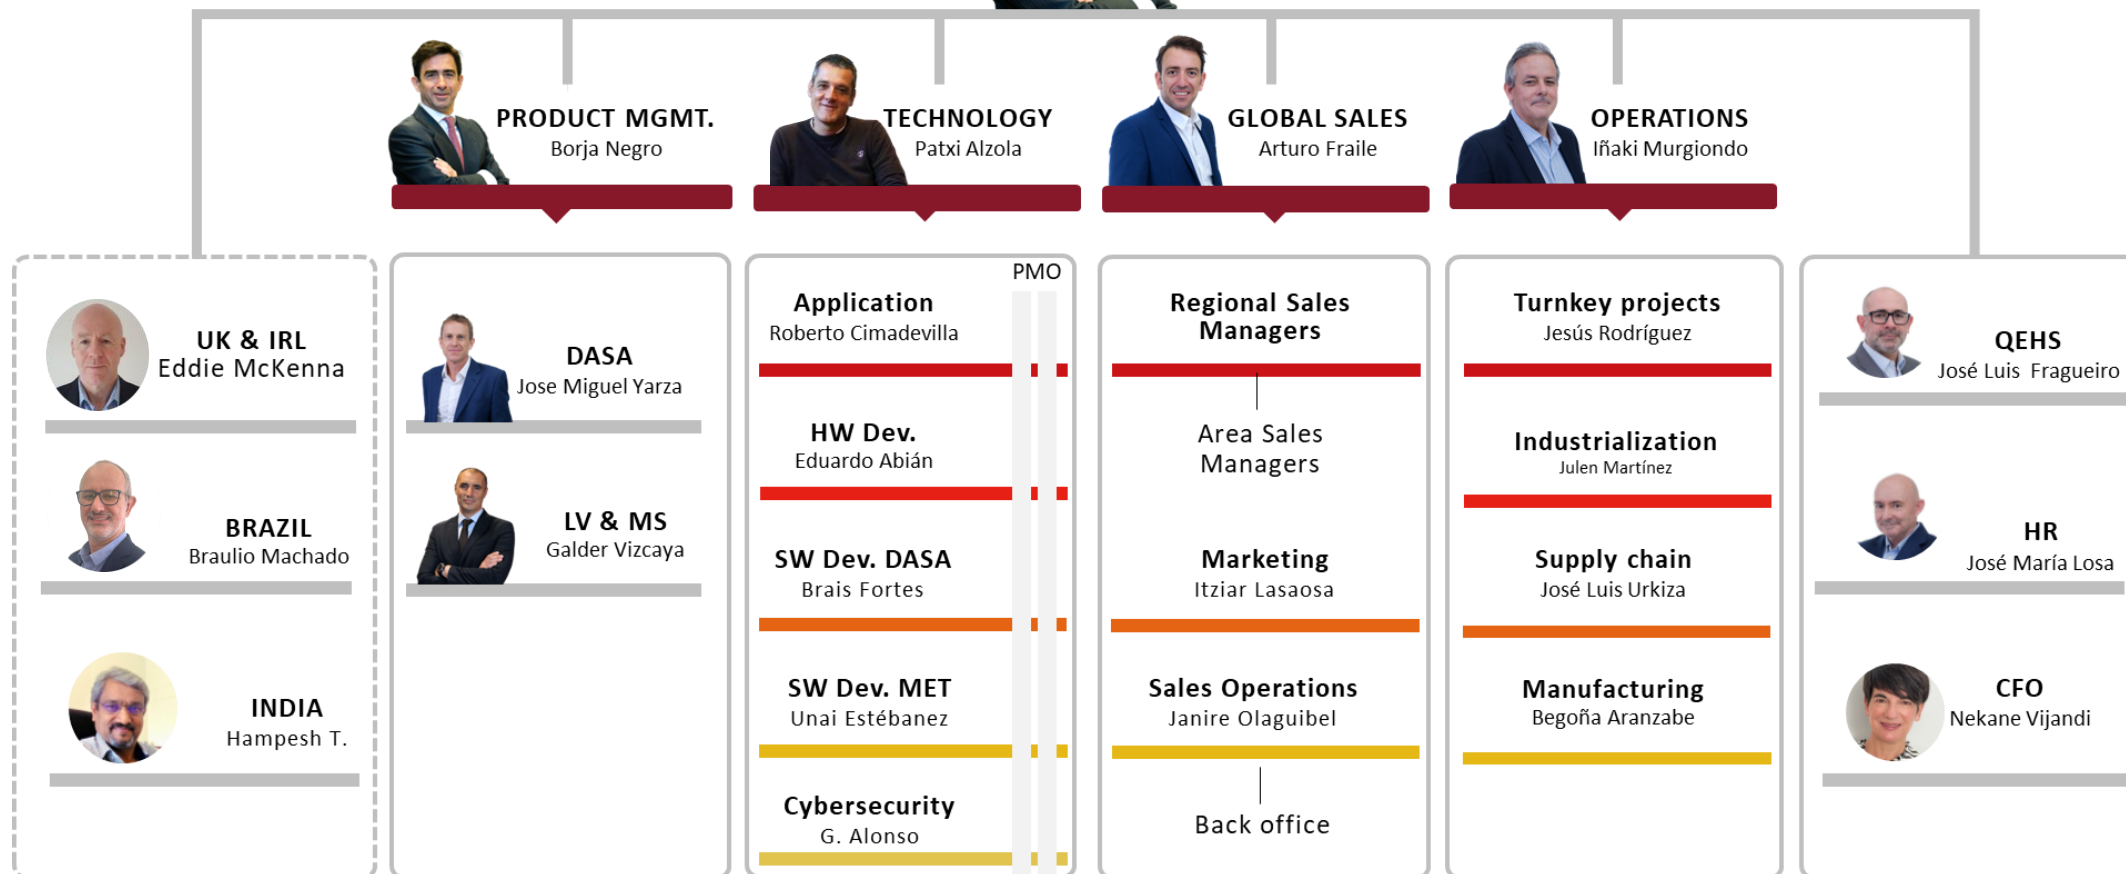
PRODUCT MGMT.
Borja Negro

TECHNOLOGY
Patxi Alzola

GLOBAL SALES
Arturo Fraile

OPERATIONS
Iñaki Murgiondo

UK & IRL
Eddie McKenna

BRAZIL
Braulio Machado

INDIA
Hampesh T.

DASA
Jose Miguel Yarza

LV & MS
Galder Vizcaya

PMO

Application
Roberto Cimadevilla

HW Dev.
Eduardo Abián

SW Dev. DASA
Brais Fortes

SW Dev. MET
Unai Estébanez

Cybersecurity
G. Alonso

Regional Sales Managers

Area Sales Managers

Marketing
Itziar Lasaosa

Sales Operations
Janire Olaguibel

Back office

Turnkey projects
Jesús Rodríguez

Industrialization
Julen Martínez

Supply chain
José Luis Urkiza

Manufacturing
Begoña Aranzabe

QEHS
José Luis Fragueiro

HR
José María Losa

CFO
Nekane Vijandi